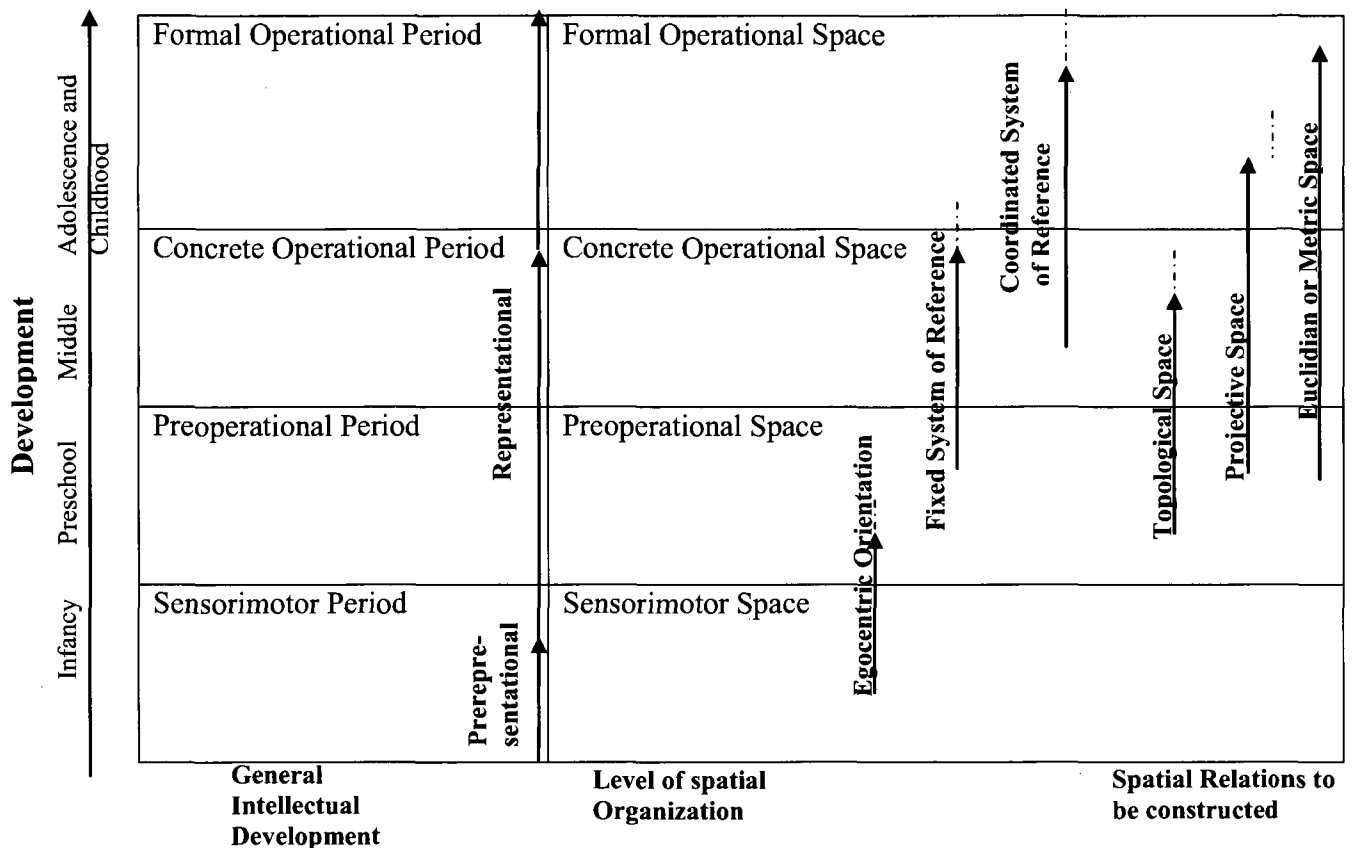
Development

Adolescence and Childhood

Middle

Preschool

Infancy

Formal Operational Period

Concrete Operational Period

Preoperational Period

Sensorimotor Period

Representational

Prerepresentational

Formal Operational Space

Concrete Operational Space

Preoperational Space

Sensorimotor Space

Egocentric Orientation

Fixed System of Reference

Coordinated System of Reference

Topological Space

Projective Space

Euclidian or Metric Space

General Intellectual Development

Level of spatial Organization

Spatial Relations to be constructed